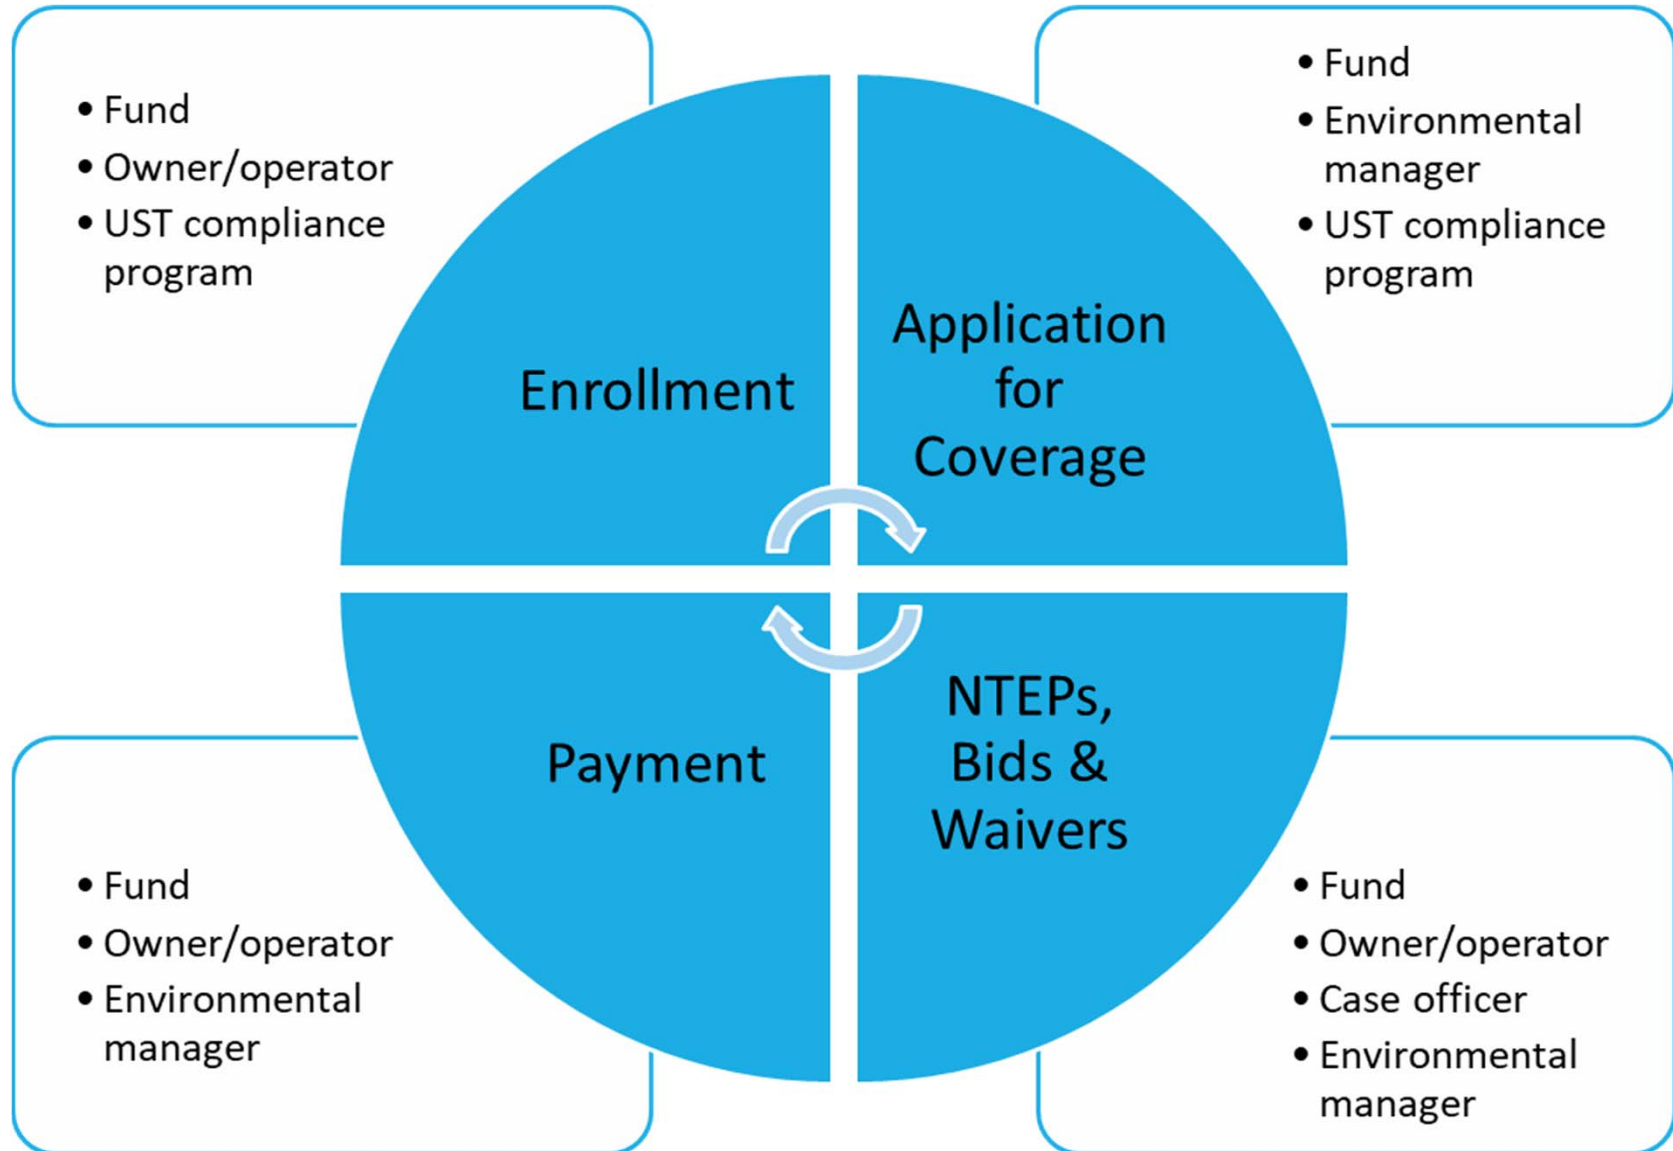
- Fund
- Owner/operator
- UST compliance program

- Fund
- Environmental manager
- UST compliance program

Enrollment

Application for Coverage

Payment

NTEPs, Bids & Waivers

- Fund
- Owner/operator
- Environmental manager

- Fund
- Owner/operator
- Case officer
- Environmental manager